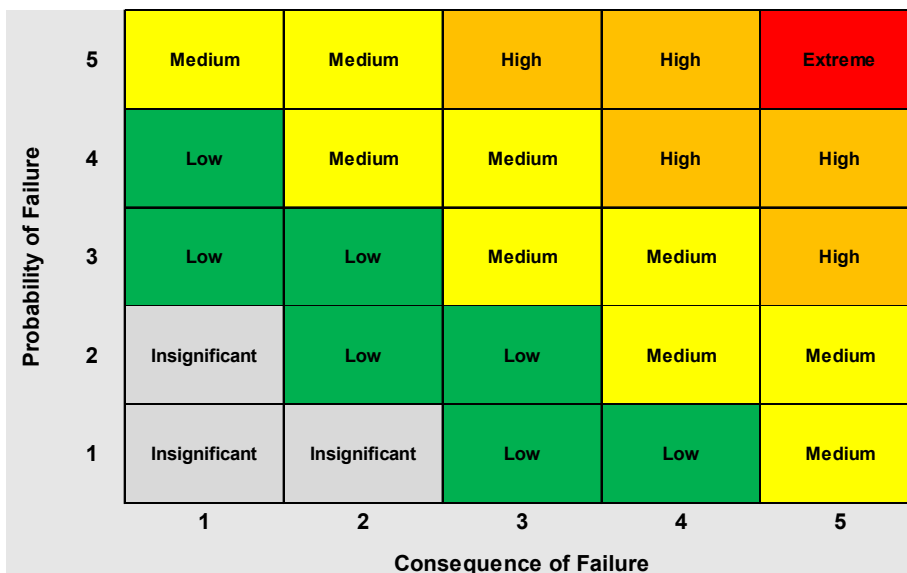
Probability of Failure

| | | | | | |
|---|---|---|---|---|---|
| 5 | Medium | Medium | High | High | Extreme |
| 4 | Low | Medium | Medium | High | High |
| 3 | Low | Low | Medium | Medium | High |
| 2 | Insignificant | Low | Low | Medium | Medium |
| 1 | Insignificant | Insignificant | Low | Low | Medium |
| | 1 | 2 | 3 | 4 | 5 |

Consequence of Failure